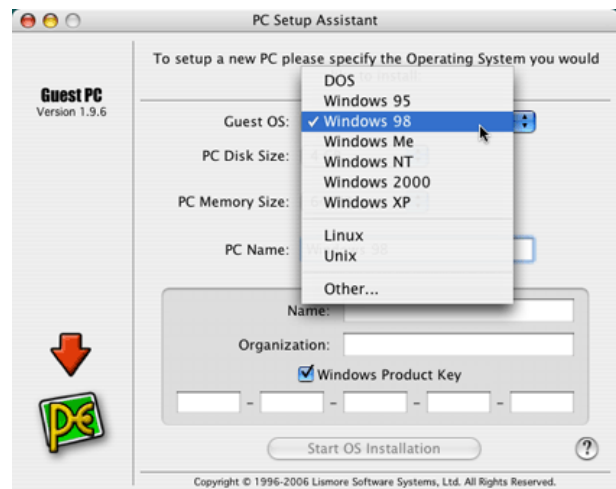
PC Setup Assistant

Guest PC
Version 1.9.6

To setup a new PC please specify the Operating System you would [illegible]

Guest OS:
PC Disk Size:
PC Memory Size:
PC Name:

DOS
Windows 95
✓ Windows 98
Windows Me
Windows NT
Windows 2000
Windows XP
Linux
Unix
Other...

Name:
Organization:
Windows Product Key

Start OS Installation

?

Copyright © 1996-2006 Lismore Software Systems, Ltd. All Rights Reserved.